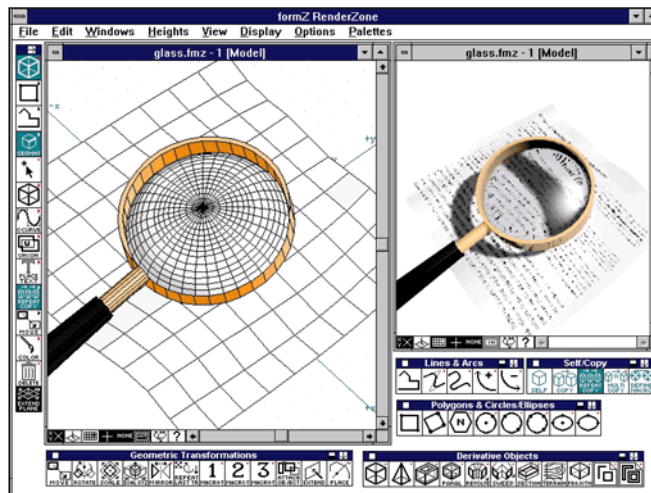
formZ RenderZone

File Edit Windows Heights View Display Options Palettes

glass.fmz - 1 [Model]

glass.fmz - 1 [Model]

GEOMNT

C-CURVE

UNION

PLACE

REPEAT COPY

MOVE

COLOR

DELETE

EXTEND PLANE

NONE

NONE

Lines & Arcs

Self/Copy

SELF

COPY

REPEAT COPY

MULTI COPY

DEFINE MACRO

Polygons & Circles/Ellipses

Geometric Transformations

MOVE ROTATE SCALE UNI-SCALE MIRROR REPEAT LAST TR MACRO1 MACRO2 MACRO3 ATTACH OBJECT EXTEND PLACE

1 2 3

Derivative Objects

PARAL REVOLV SWEEP SECTION TERRAIN